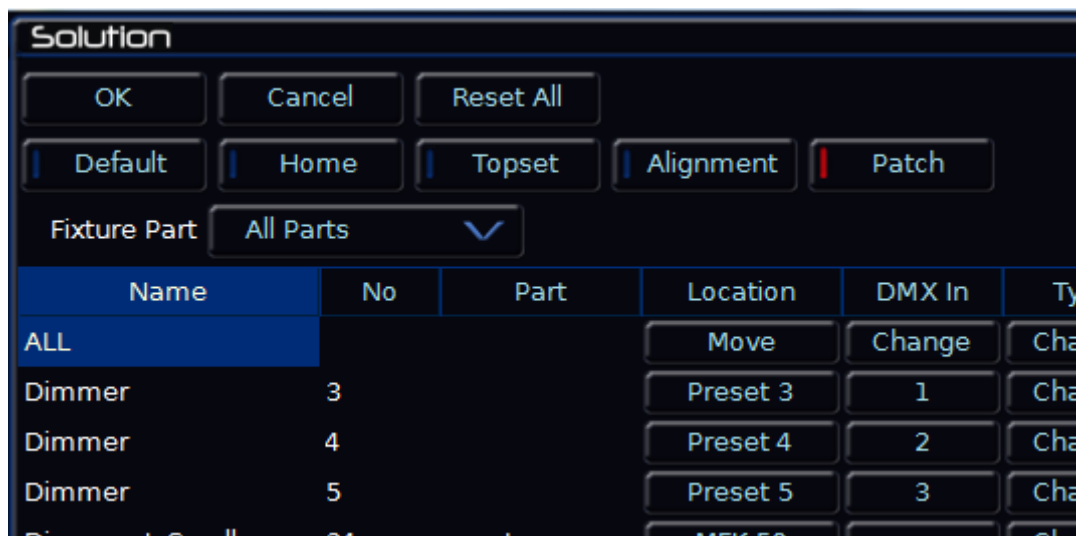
Solution

OK | Cancel | Reset All

Default | Home | Topset | Alignment | Patch

Fixture Part | All Parts

| Name | No | Part | Location | DMX In | Ty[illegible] |
|---|---|---|---|---|---|
| ALL | | | Move | Change | Cha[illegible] |
| Dimmer | 3 | | Preset 3 | 1 | Cha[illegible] |
| Dimmer | 4 | | Preset 4 | 2 | Cha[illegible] |
| Dimmer | 5 | | Preset 5 | 3 | Cha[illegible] |
| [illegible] | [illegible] | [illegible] | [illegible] | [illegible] | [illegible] |